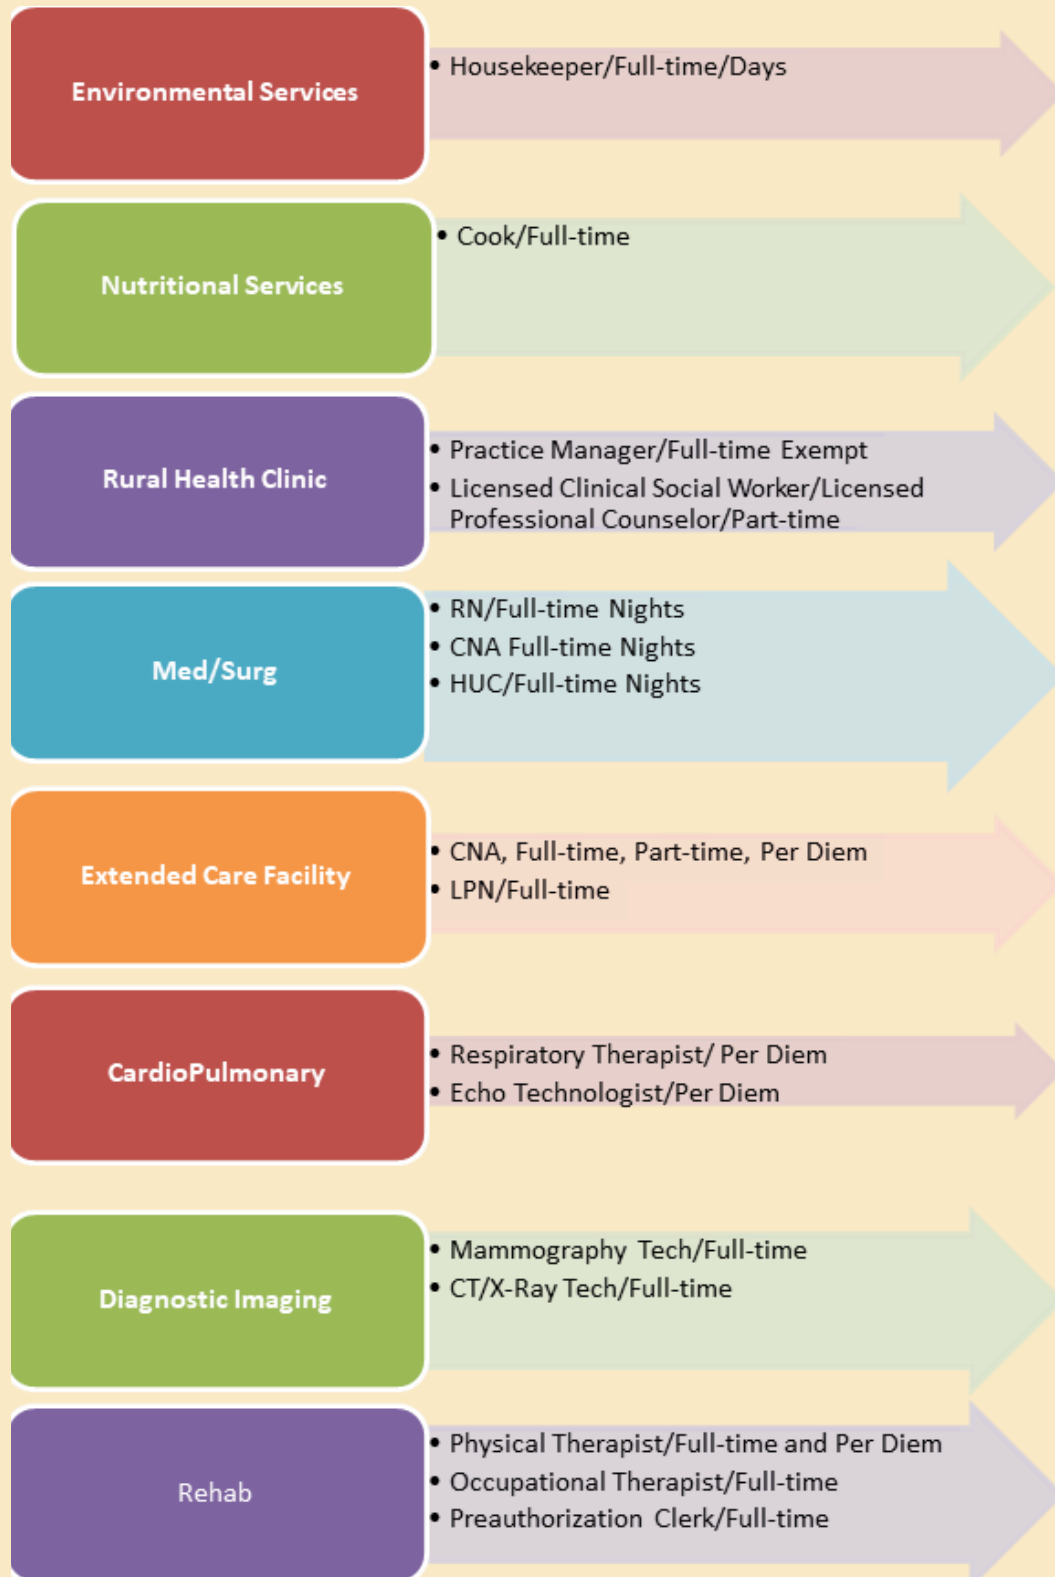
Environmental Services

- Housekeeper/Full-time/Days

Nutritional Services

- Cook/Full-time

Rural Health Clinic

- Practice Manager/Full-time Exempt
- Licensed Clinical Social Worker/Licensed Professional Counselor/Part-time

Med/Surg

- RN/Full-time Nights
- CNA Full-time Nights
- HUC/Full-time Nights

Extended Care Facility

- CNA, Full-time, Part-time, Per Diem
- LPN/Full-time

CardioPulmonary

- Respiratory Therapist/ Per Diem
- Echo Technologist/Per Diem

Diagnostic Imaging

- Mammography Tech/Full-time
- CT/X-Ray Tech/Full-time

Rehab

- Physical Therapist/Full-time and Per Diem
- Occupational Therapist/Full-time
- Preauthorization Clerk/Full-time